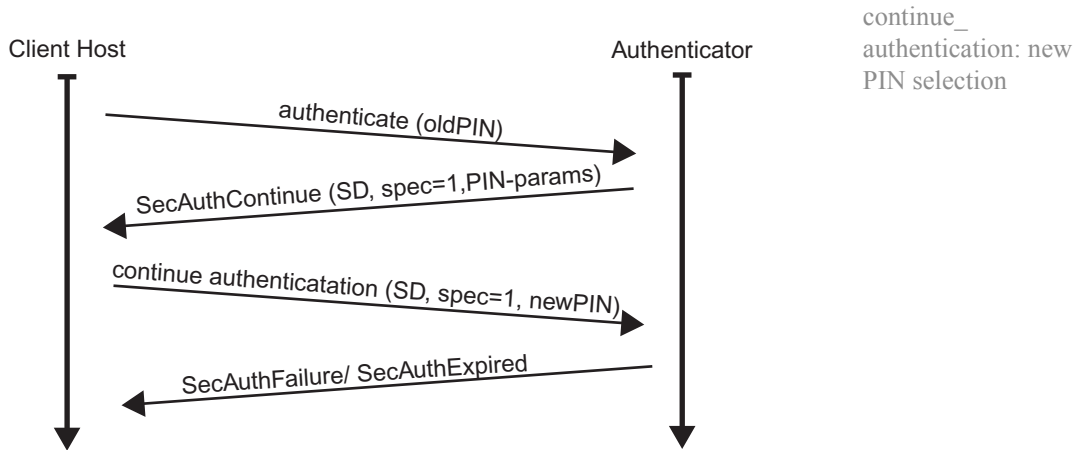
continue_ authentication: new PIN selection

Client Host

Authenticator

authenticate (oldPIN)

SecAuthContinue (SD, spec=1,PIN-params)

continue authenticatation (SD, spec=1, newPIN)

SecAuthFailure/ SecAuthExpired